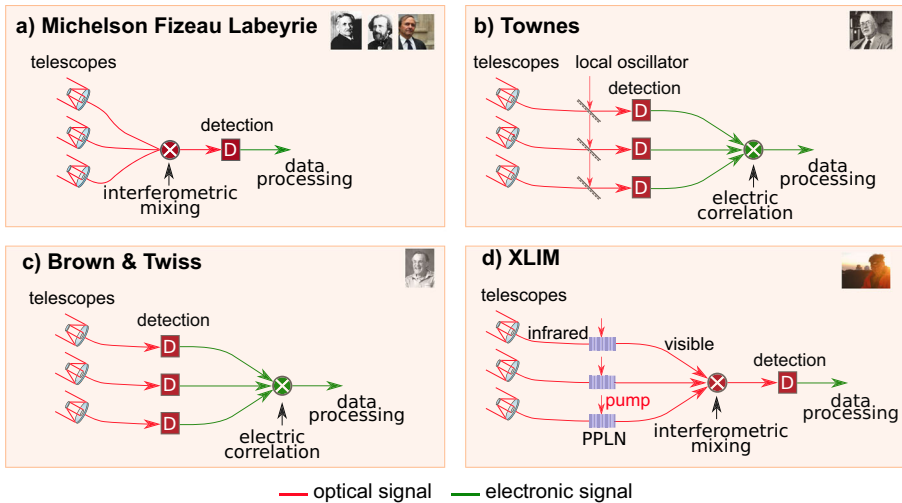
a) Michelson Fizeau Labeyrie

telescopes

detection

D

data processing

interferometric mixing

b) Townes

telescopes

local oscillator

detection

D

D

D

data processing

electric correlation

c) Brown & Twiss

telescopes

detection

D

D

D

data processing

electric correlation

d) XLIM

telescopes

infrared

visible

detection

D

pump

data processing

PPLN

interferometric mixing

optical signal

electronic signal